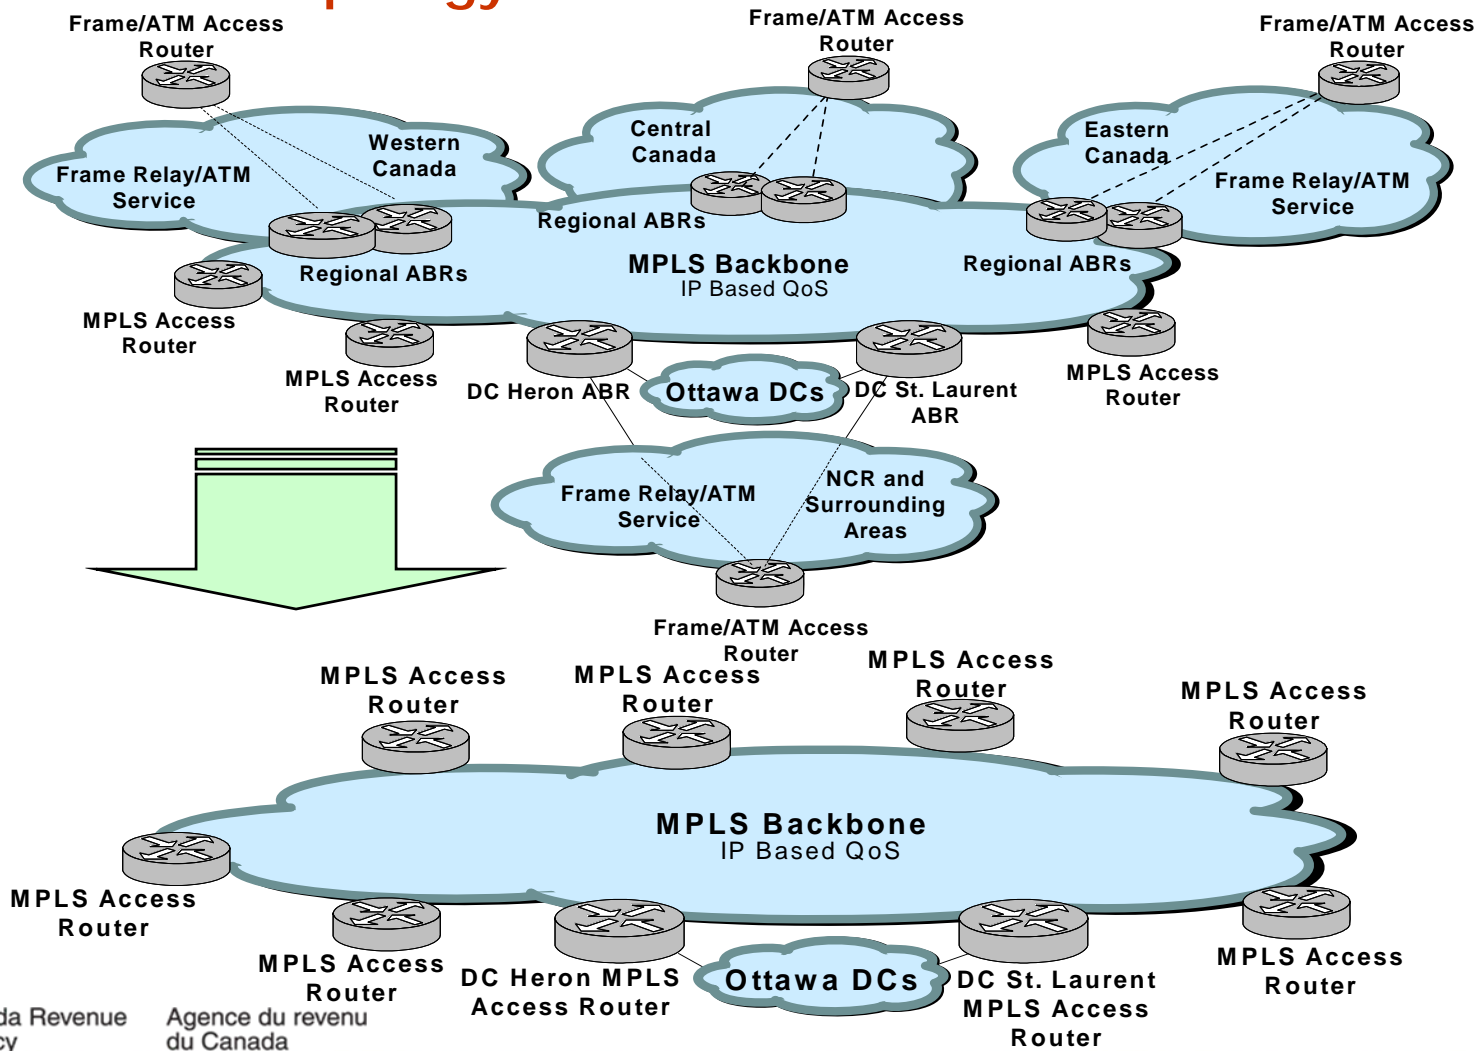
Frame/ATM Access Router

Frame/ATM Access Router

Frame/ATM Access Router

Western Canada

Frame Relay/ATM Service

Central Canada

Eastern Canada

Frame Relay/ATM Service

Regional ABRs

Regional ABRs

MPLS Backbone
IP Based QoS

Regional ABRs

MPLS Access Router

MPLS Access Router

DC Heron ABR

Ottawa DCs

DC St. Laurent ABR

MPLS Access Router

Frame Relay/ATM Service

NCR and Surrounding Areas

Frame/ATM Access Router

MPLS Access Router

MPLS Access Router

MPLS Access Router

MPLS Access Router

MPLS Backbone
IP Based QoS

MPLS Access Router

MPLS Access Router

DC Heron MPLS Access Router

Ottawa DCs

DC St. Laurent MPLS Access Router

MPLS Access Router

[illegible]da Revenue
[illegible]cy

Agence du revenu du Canada